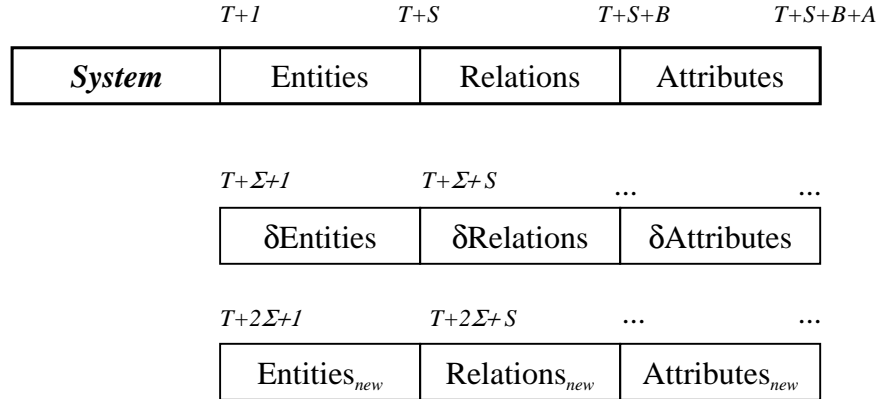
$T+1$ $T+S$ $T+S+B$ $T+S+B+A$

| System | Entities | Relations | Attributes |
|---|---|---|---|

$T+\Sigma+1$ $T+\Sigma+S$ ... ...

| δEntities | δRelations | δAttributes |
|---|---|---|

$T+2\Sigma+1$ $T+2\Sigma+S$ ... ...

| $\text{Entities}_{new}$ | $\text{Relations}_{new}$ | $\text{Attributes}_{new}$ |
|---|---|---|